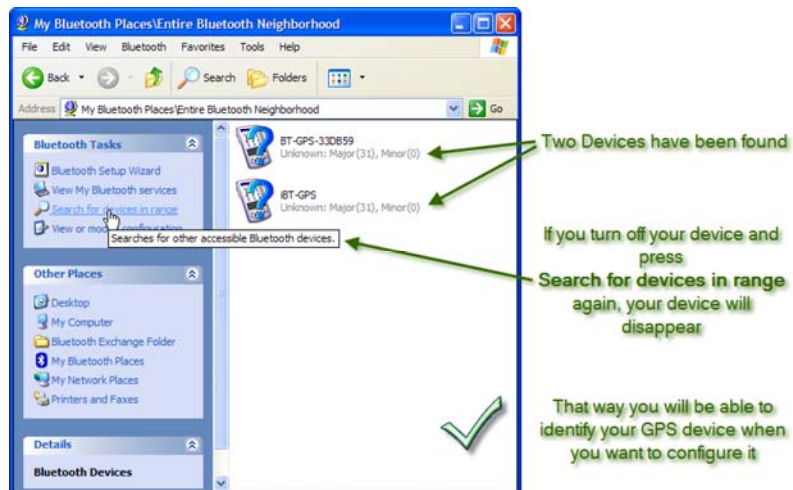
My Bluetooth Places\Entire Bluetooth Neighborhood

File Edit View Bluetooth Favorites Tools Help

Back Search Folders

Address My Bluetooth Places\Entire Bluetooth Neighborhood Go

Bluetooth Tasks

Bluetooth Setup Wizard
View My Bluetooth services
Search for devices in range
View or mo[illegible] configuration
Searches for other accessible Bluetooth devices.

Other Places

Desktop
My Computer
Bluetooth Exchange Folder
My Bluetooth Places
My Network Places
Printers and Faxes

Details

Bluetooth Devices

BT-GPS-33DB59
Unknown: Major(31), Minor(0)

iBT-GPS
Unknown: Major(31), Minor(0)

Two Devices have been found

If you turn off your device and press
Search for devices in range
again, your device will disappear

That way you will be able to identify your GPS device when you want to configure it